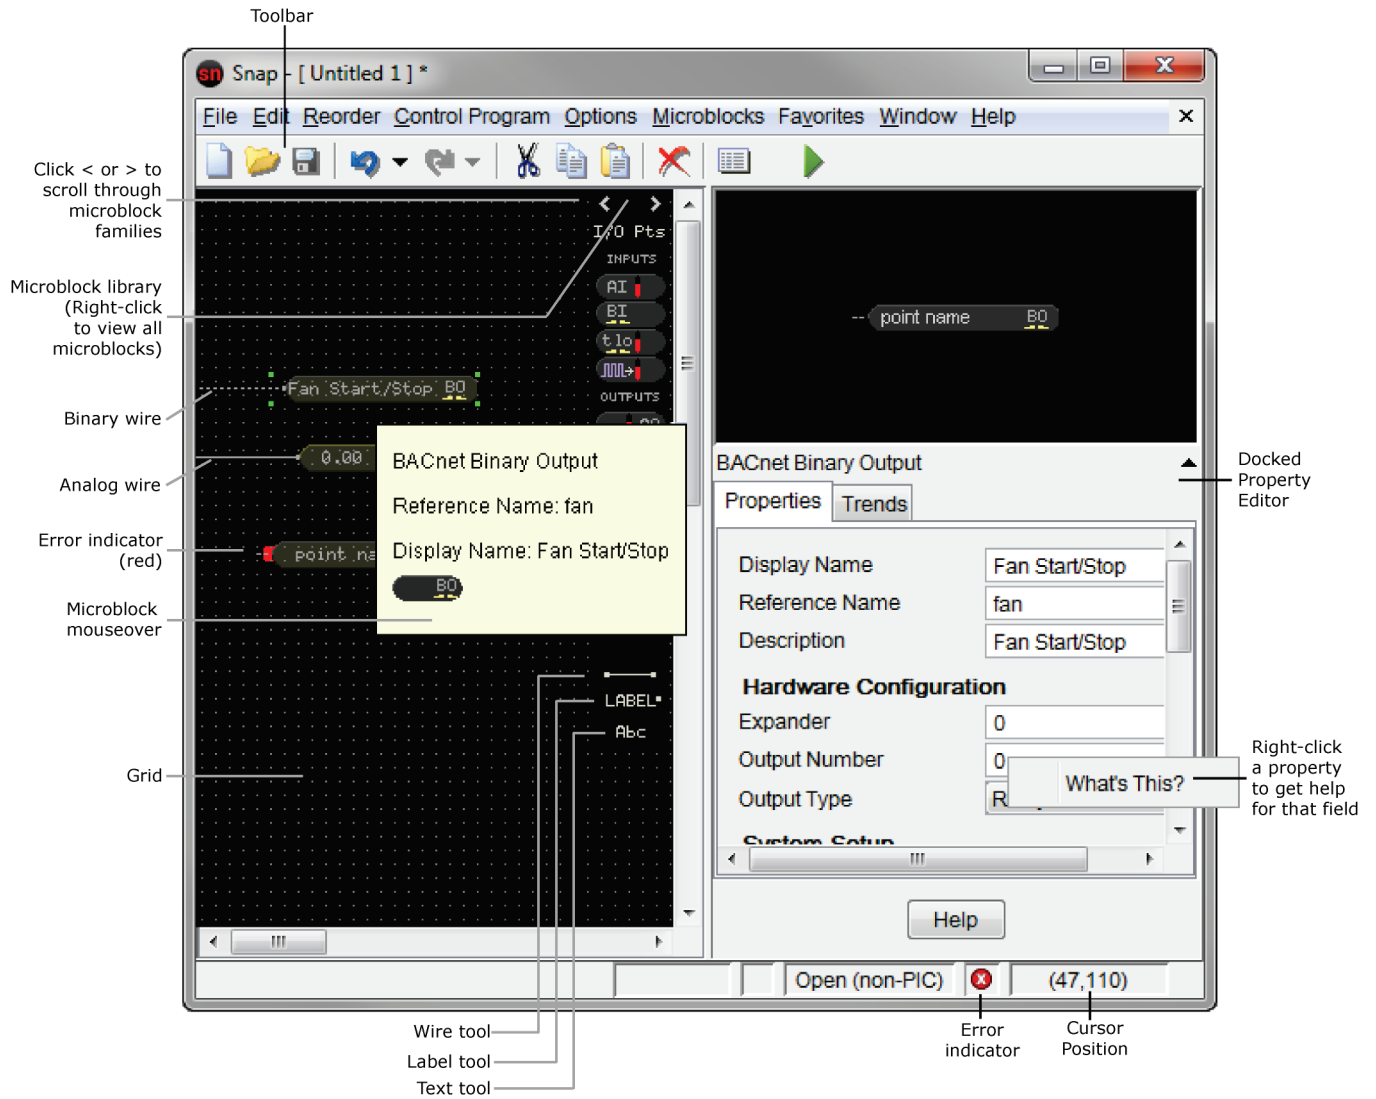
Toolbar

Snap - [ Untitled 1 ] *

File Edit Reorder Control Program Options Microblocks Favorites Window Help ✕

Click < or > to scroll through microblock families

Microblock library (Right-click to view all microblocks)

Binary wire

Analog wire

Error indicator (red)

Microblock mouseover

Grid

< >
I/O Pts
INPUTS
AI
BI
t lo
OUTPUTS

Fan Start/Stop BO

0.00

point na

BACnet Binary Output

Reference Name: fan

Display Name: Fan Start/Stop

BO

LABEL
Abc

point name BO

BACnet Binary Output

Properties Trends

Display Name Fan Start/Stop
Reference Name fan
Description Fan Start/Stop

Hardware Configuration
Expander 0
Output Number 0
Output Type R

What's This?

System Setup

Help

Open (non-PIC) (47,110)

Docked Property Editor

Right-click a property to get help for that field

Wire tool
Label tool
Text tool

Error indicator

Cursor Position